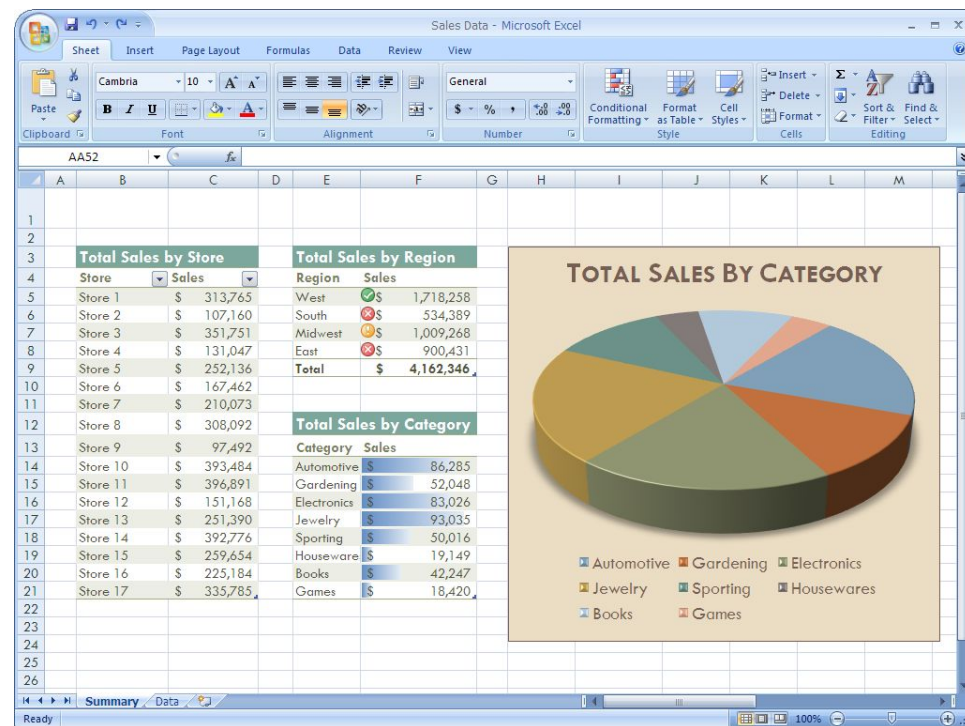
Sales Data - Microsoft Excel

Sheet Insert Page Layout Formulas Data Review View

Paste
Clipboard
Cambria 10
B I U
Font
Alignment
General
$ % , .00 .0
Number
Conditional Formatting Format as Table Cell Styles
Style
Insert Delete Format
Cells
Sort & Filter Find & Select
Editing

AA52 $f_x$

| | A | B | C | D | E | F | G |
|---|---|---|---|---|---|---|---|
| 1 | | | | | | | |
| 2 | | | | | | | |
| 3 | | Total Sales by Store | | | Total Sales by Region | | |
| 4 | | Store | Sales | | Region | Sales | |
| 5 | | Store 1 | $ 313,765 | | West | $ 1,718,258 | |
| 6 | | Store 2 | $ 107,160 | | South | $ 534,389 | |
| 7 | | Store 3 | $ 351,751 | | Midwest | $ 1,009,268 | |
| 8 | | Store 4 | $ 131,047 | | East | $ 900,431 | |
| 9 | | Store 5 | $ 252,136 | | Total | $ 4,162,346 | |
| 10 | | Store 6 | $ 167,462 | | | | |
| 11 | | Store 7 | $ 210,073 | | | | |
| 12 | | Store 8 | $ 308,092 | | Total Sales by Category | | |
| 13 | | Store 9 | $ 97,492 | | Category | Sales | |
| 14 | | Store 10 | $ 393,484 | | Automotive | $ 86,285 | |
| 15 | | Store 11 | $ 396,891 | | Gardening | $ 52,048 | |
| 16 | | Store 12 | $ 151,168 | | Electronics | $ 83,026 | |
| 17 | | Store 13 | $ 251,390 | | Jewelry | $ 93,035 | |
| 18 | | Store 14 | $ 392,776 | | Sporting | $ 50,016 | |
| 19 | | Store 15 | $ 259,654 | | Houseware | $ 19,149 | |
| 20 | | Store 16 | $ 225,184 | | Books | $ 42,247 | |
| 21 | | Store 17 | $ 335,785 | | Games | $ 18,420 | |
| 22 | | | | | | | |
| 23 | | | | | | | |
| 24 | | | | | | | |
| 25 | | | | | | | |
| 26 | | | | | | | |

H I J K L M

TOTAL SALES BY CATEGORY

Automotive Gardening Electronics
Jewelry Sporting Housewares
Books Games

Summary Data

Ready 100%